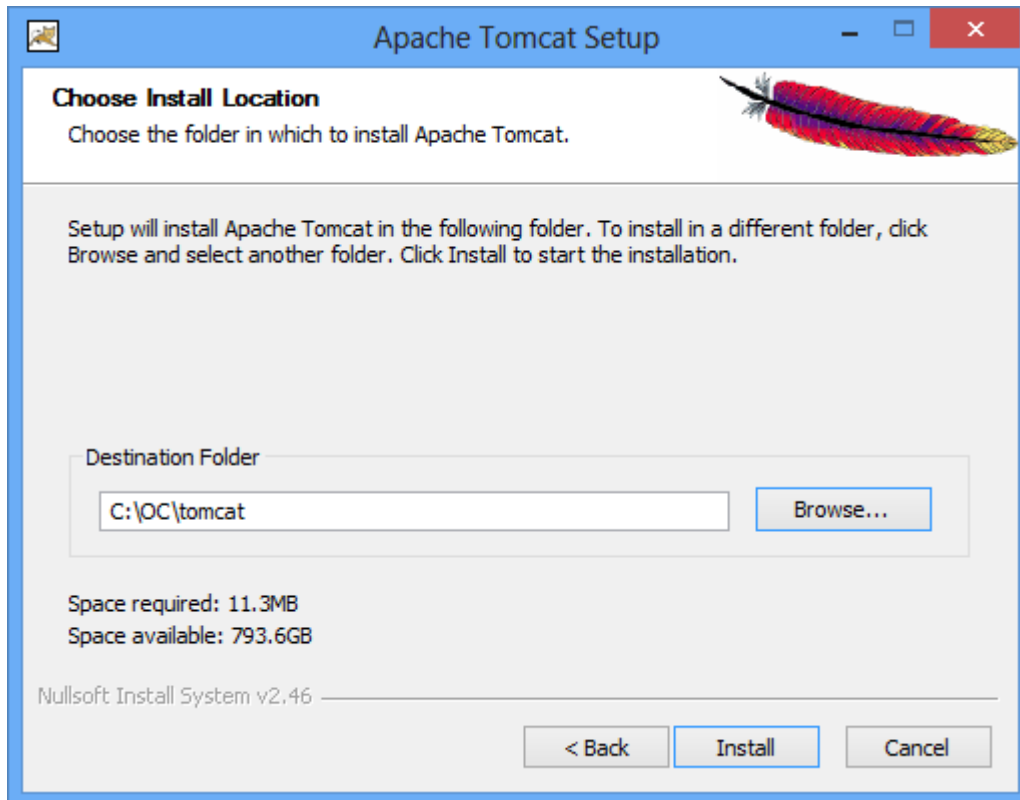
Apache Tomcat Setup

Choose Install Location

Choose the folder in which to install Apache Tomcat.

Setup will install Apache Tomcat in the following folder. To install in a different folder, click Browse and select another folder. Click Install to start the installation.

Destination Folder

C:\OC\tomcat

Browse...

Space required: 11.3MB

Space available: 793.6GB

Nullsoft Install System v2.46

< Back

Install

Cancel